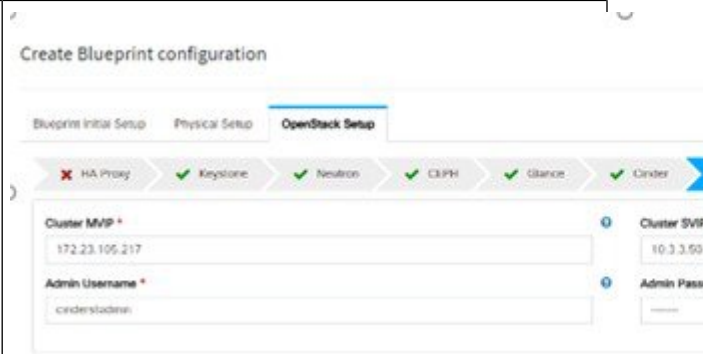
Create Blueprint configuration

Blueprint Initial Setup Physical Setup OpenStack Setup

HA Proxy Keystone Neutron CEPH Glance Cinder

Cluster MVIP *
172.23.105.217

Cluster SVIP
10.3.3.50

Admin Username *
cinderstadmin

Admin Pass
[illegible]